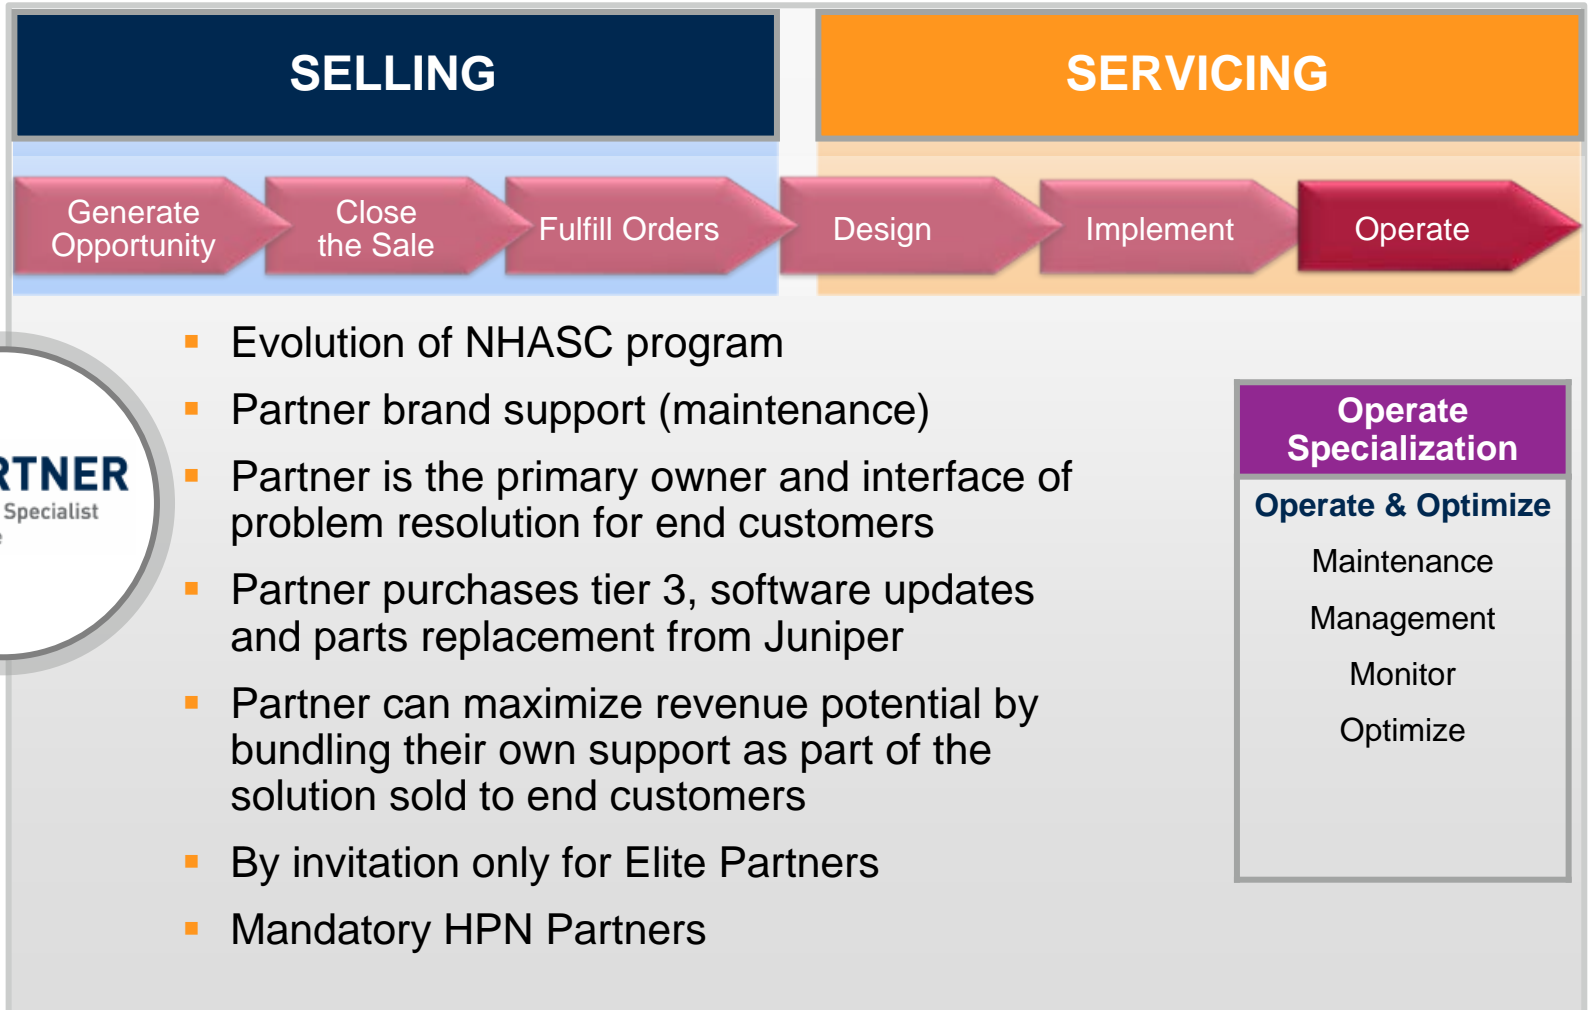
SELLING

SERVICING

Generate Opportunity

Close the Sale

Fulfill Orders

Design

Implement

Operate

RTNER
Specialist

- Evolution of NHASC program
- Partner brand support (maintenance)
- Partner is the primary owner and interface of problem resolution for end customers
- Partner purchases tier 3, software updates and parts replacement from Juniper
- Partner can maximize revenue potential by bundling their own support as part of the solution sold to end customers
- By invitation only for Elite Partners
- Mandatory HPN Partners

Operate Specialization

Operate & Optimize

Maintenance

Management

Monitor

Optimize